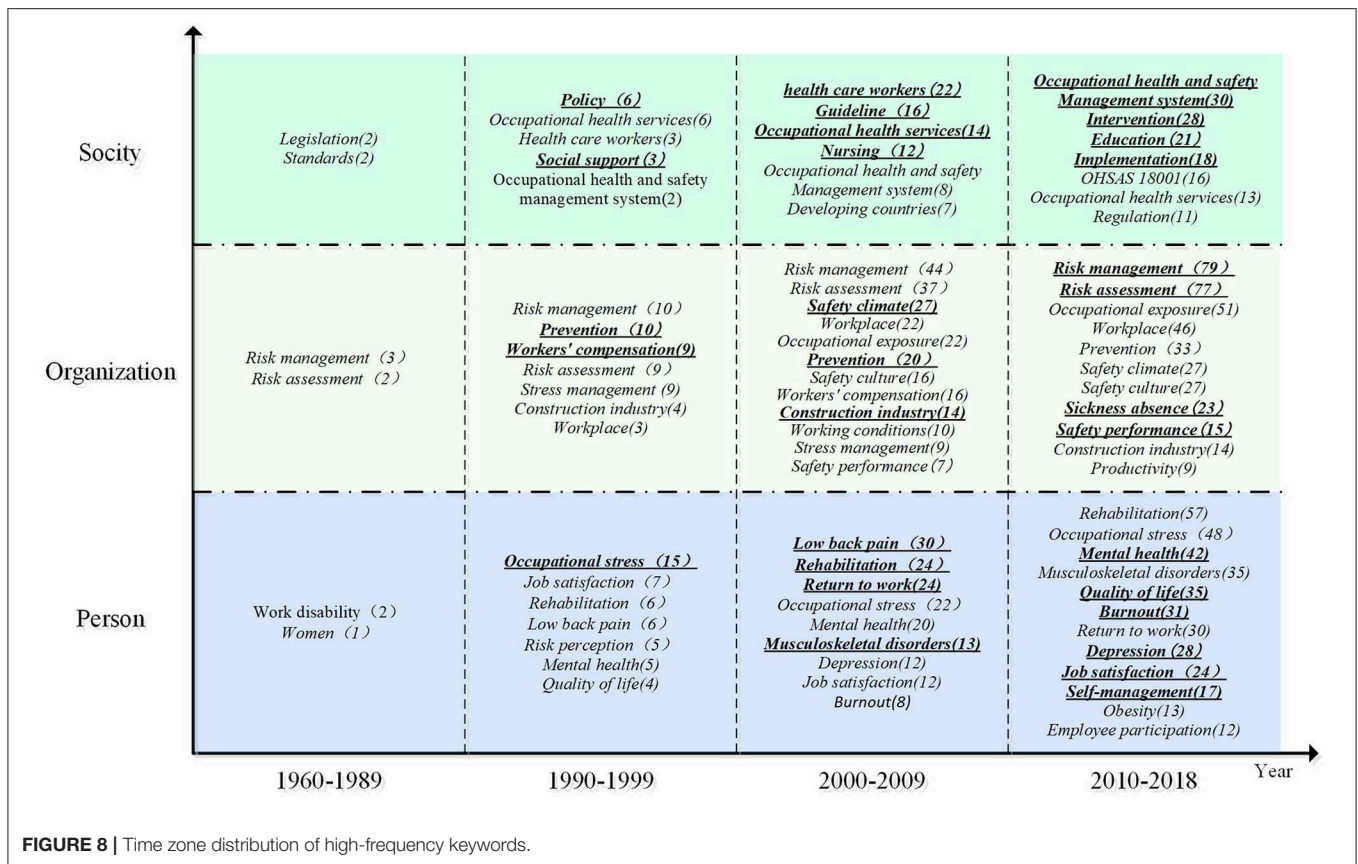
| | 1960-1989 | 1990-1999 | 2000-2009 | 2010-2018 |
|---|---|---|---|---|
| Socity | Legislation(2) Standards(2) | Policy (6) Occupational health services(6) Health care workers(3) Social support (3) Occupational health and safety management system(2) | health care workers(22) Guideline (16) Occupational health services(14) Nursing (12) Occupational health and safety Management system(8) Developing countries(7) | Occupational health and safety Management system(30) Intervention(28) Education(21) Implementation(18) OHSAS 18001(16) Occupational health services(13) Regulation(11) |
| Organization | Risk management (3) Risk assessment (2) | Risk management (10) Prevention (10) Workers' compensation(9) Risk assessment (9) Stress management (9) Construction industry(4) Workplace(3) | Risk management (44) Risk assessment (37) Safety climate(27) Workplace(22) Occupational exposure(22) Prevention (20) Safety culture(16) Workers' compensation(16) Construction industry(14) Working conditions(10) Stress management(9) Safety performance (7) | Risk management (79) Risk assessment (77) Occupational exposure(51) Workplace(46) Prevention (33) Safety climate(27) Safety culture(27) Sickness absence (23) Safety performance (15) Construction industry(14) Productivity(9) |
| Person | Work disability (2) Women (1) | Occupational stress (15) Job satisfaction (7) Rehabilitation (6) Low back pain (6) Risk perception (5) Mental health(5) Quality of life(4) | Low back pain (30) Rehabilitation (24) Return to work(24) Occupational stress (22) Mental health(20) Musculoskeletal disorders(13) Depression(12) Job satisfaction(12) Burnout(8) | Rehabilitation(57) Occupational stress (48) Mental health(42) Musculoskeletal disorders(35) Quality of life(35) Burnout(31) Return to work(30) Depression(28) Job satisfaction (24) Self-management(17) Obesity(13) Employee participation(12) |

Year

FIGURE 8 | Time zone distribution of high-frequency keywords.